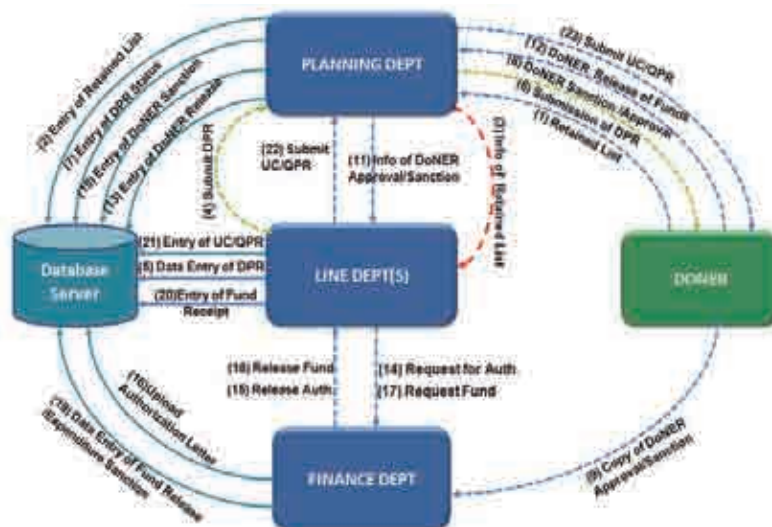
PLANNING DEPT

(2) Entry of Retained List
(7) Entry of DPR Status
(10) Entry of DoNER Sanction
(13) Entry of DoNER Release

(23) Submit UC/QPR
(12) DoNER, Release of Funds
(8) DoNER Sanction /Approval
(6) Submission of DPR
(1) Retained List

(4) Submit DPR
(22) Submit UC/QPR
(11) Info of DoNER Approval/Sanction
(3) Info of Retained List

Database Server

(21) Entry of UC/QPR
(5) Data Entry of DPR
(20) Entry of Fund Receipt

LINE DEPT(S)

DoNER

(18) Release Fund
(15) Release Auth
(14) Request for Auth
(17) Request Fund

(16) Upload Authorization Letter
(19) Data Entry of Fund Release Expenditure Sanction

(9) Copy of DoNER Approval/Sanction

FINANCE DEPT